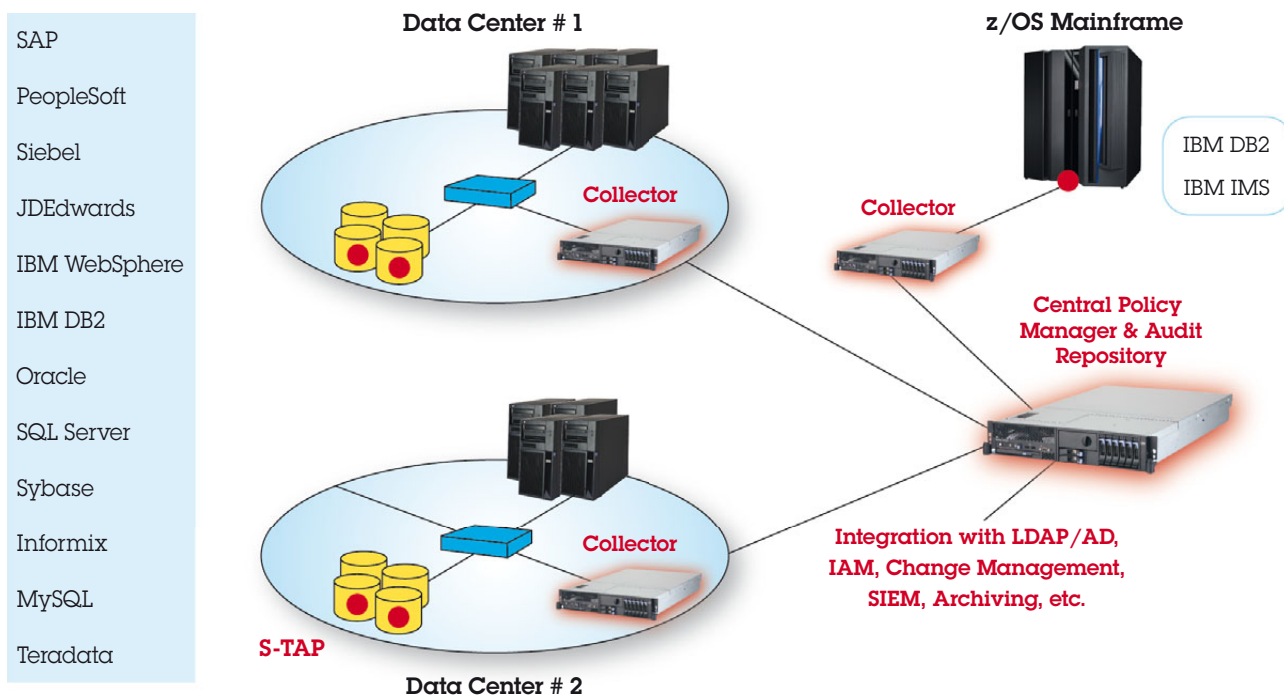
SAP

PeopleSoft

Siebel

JDEdwards

IBM WebSphere

IBM DB2

Oracle

SQL Server

Sybase

Informix

MySQL

Teradata

Data Center # 1

Collector

z/OS Mainframe

IBM DB2

IBM IMS

Collector

Central Policy Manager & Audit Repository

Collector

Integration with LDAP/AD, IAM, Change Management, SIEM, Archiving, etc.

S-TAP

Data Center # 2